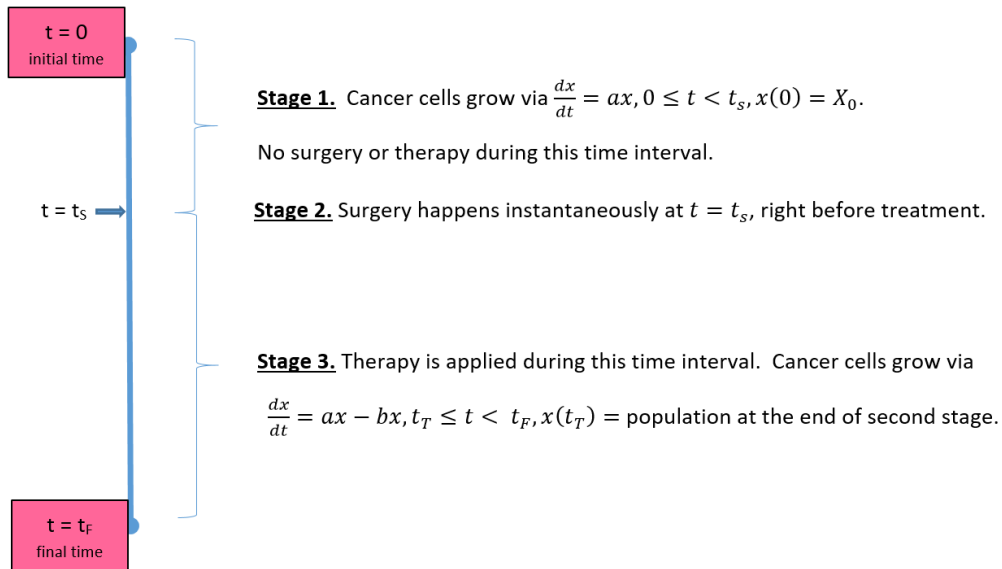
t = 0
initial time

Stage 1. Cancer cells grow via $\frac{dx}{dt} = ax, 0 \leq t < t_s, x(0) = X_0$.

No surgery or therapy during this time interval.

t = t$_S$

Stage 2. Surgery happens instantaneously at $t = t_s$, right before treatment.

Stage 3. Therapy is applied during this time interval. Cancer cells grow via $\frac{dx}{dt} = ax - bx, t_T \leq t < t_F, x(t_T) =$ population at the end of second stage.

t = t$_F$
final time